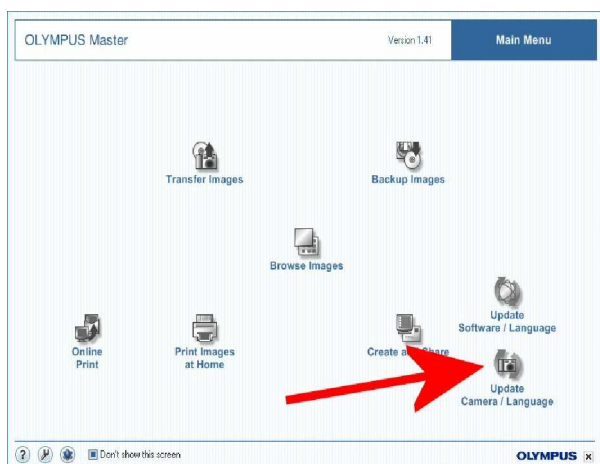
OLYMPUS Master

Version 1.41

Main Menu

Transfer Images

Backup Images

Browse Images

Update Software / Language

Online Print

Print Images at Home

Create and Share

Update Camera / Language

Don't show this screen

OLYMPUS